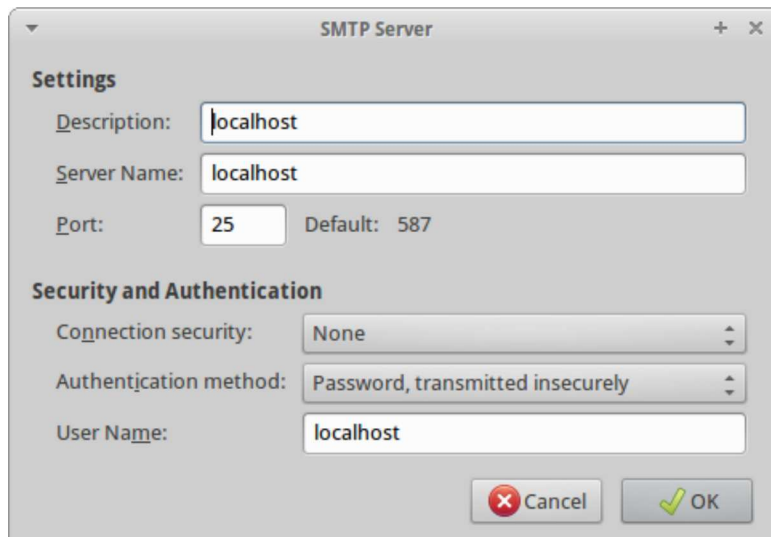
SMTP Server

Settings

Description: localhost

Server Name: localhost

Port: 25 Default: 587

Security and Authentication

Connection security: None

Authentication method: Password, transmitted insecurely

User Name: localhost

Cancel OK